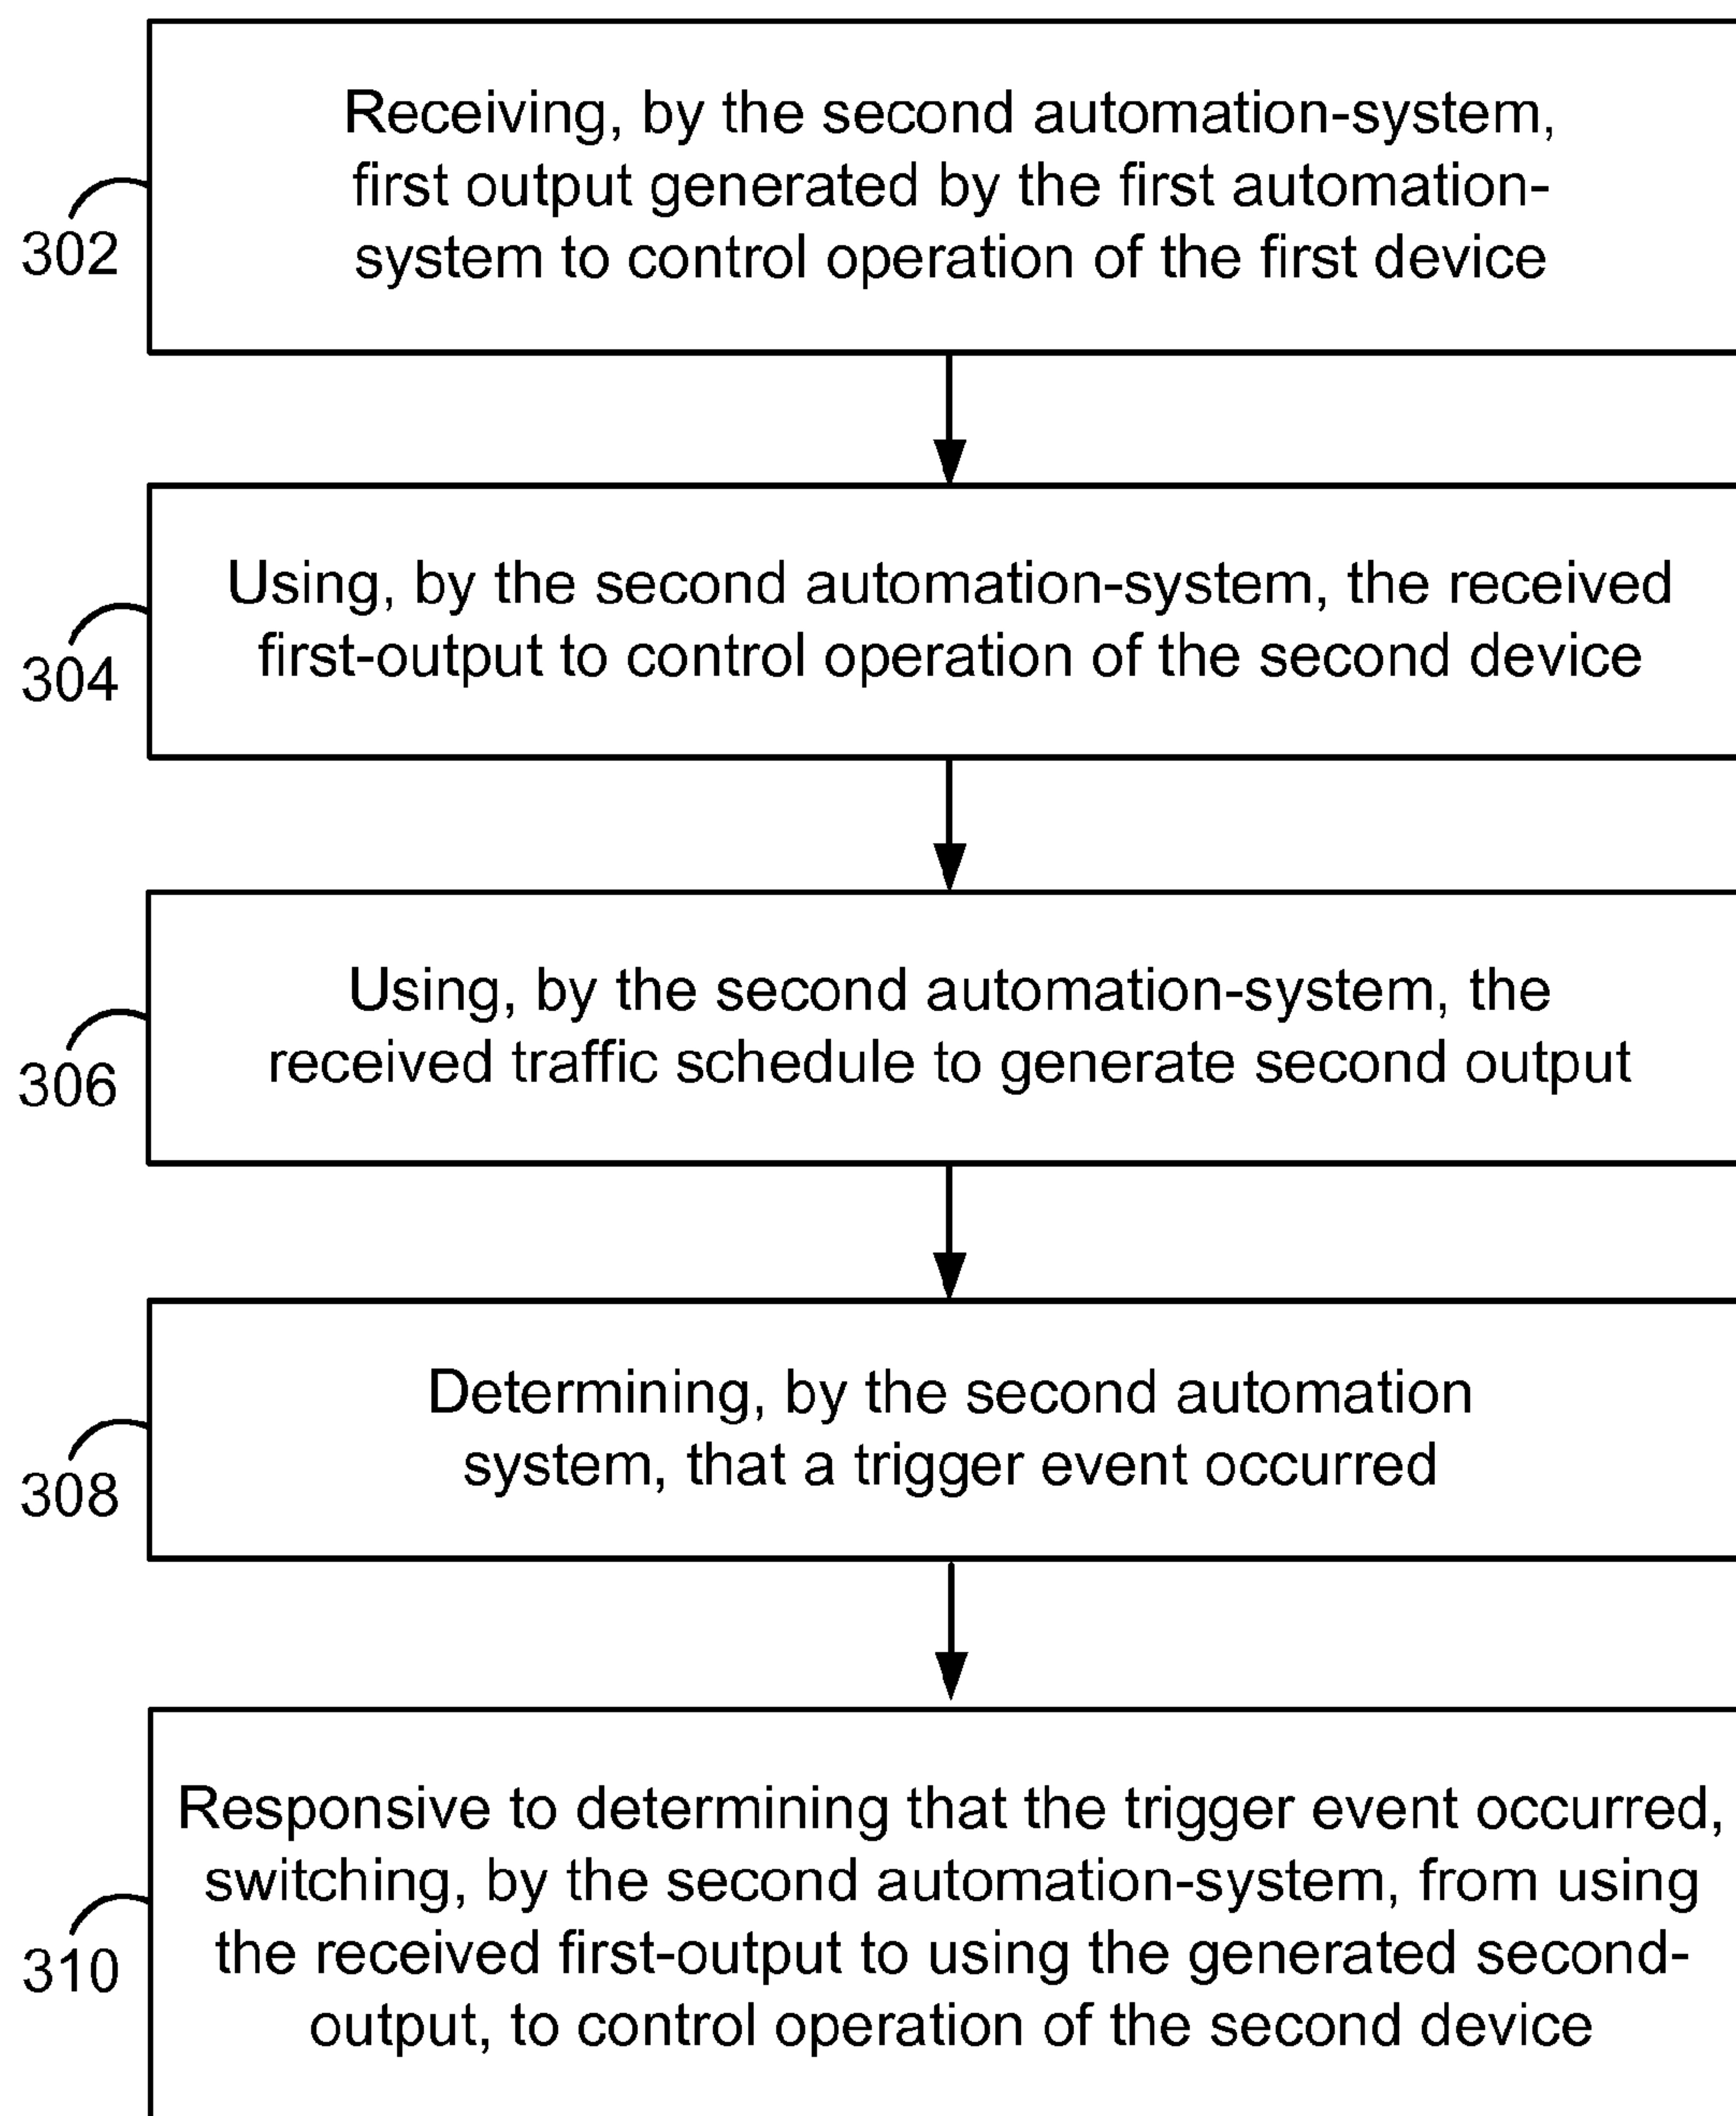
302

Receiving, by the second automation-system, first output generated by the first automation-system to control operation of the first device

304

Using, by the second automation-system, the received first-output to control operation of the second device

306

Using, by the second automation-system, the received traffic schedule to generate second output

308

Determining, by the second automation system, that a trigger event occurred

310

Responsive to determining that the trigger event occurred, switching, by the second automation-system, from using the received first-output to using the generated second-output, to control operation of the second device